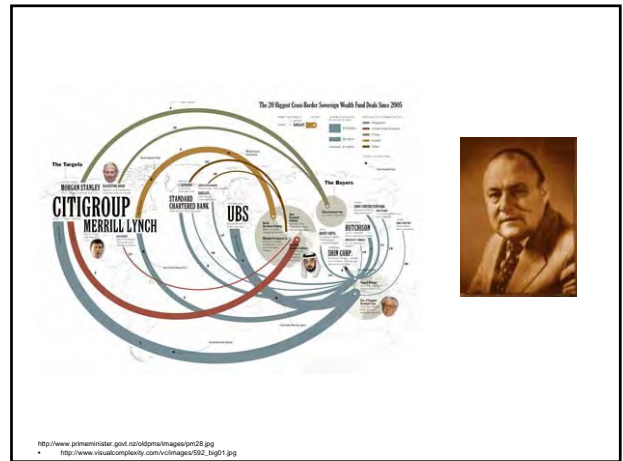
The 20 Biggest Cross-Border Sovereign Wealth Fund Deals Since 2005

The Targets

MORGAN STANLEY

CITIGROUP

MERRILL LYNCH

STANDARD CHARTERED BANK

UBS

The Buyers

HUTCHISON

SHIN CORP.

http://www.primeminister.govt.nz/oldpms/images/pm28.jpg
• http://www.visualcomplexity.com/vc/images/592_big01.jpg